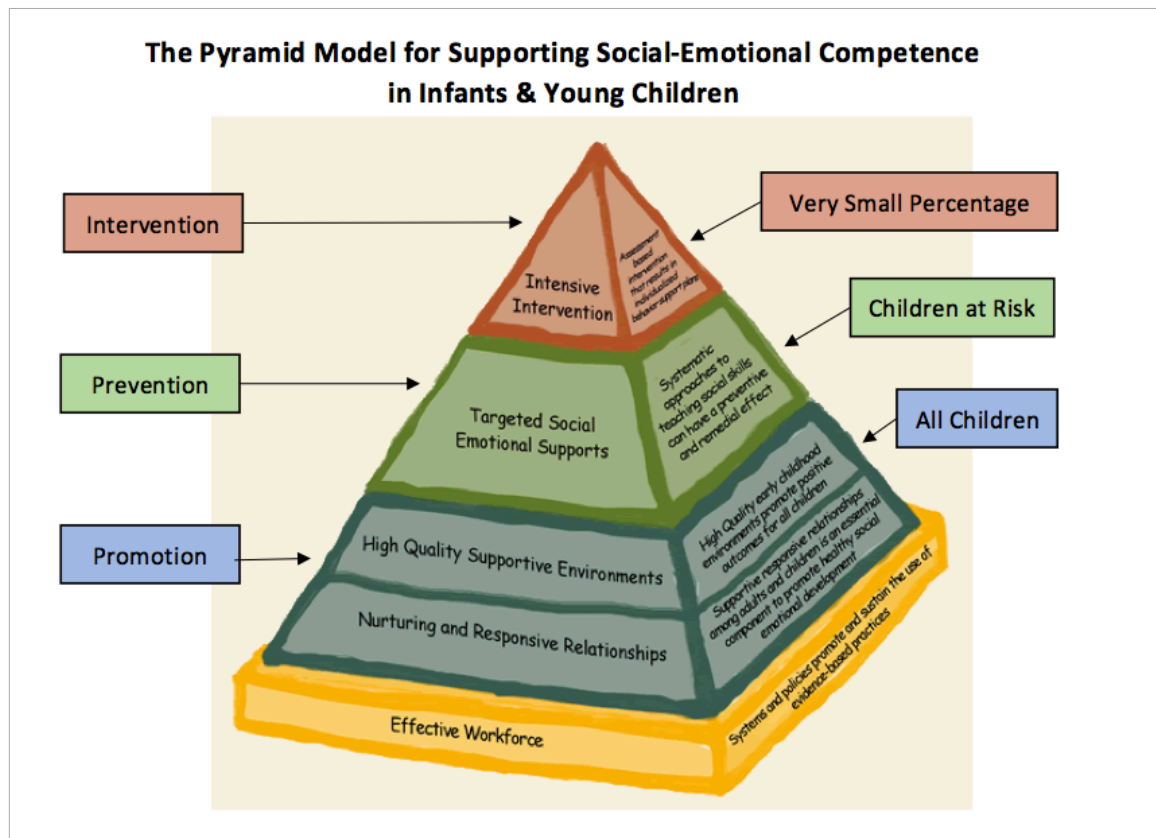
The Pyramid Model for Supporting Social-Emotional Competence in Infants & Young Children

Intervention

Very Small Percentage

Intensive Intervention

Assessment based intervention that results in individualized behavior support plans

Children at Risk

Prevention

Targeted Social Emotional Supports

Systematic approaches to teaching social skills can have a preventive and remedial effect

All Children

Promotion

High Quality Supportive Environments

High Quality early childhood environments promote positive outcomes for all children

Nurturing and Responsive Relationships

Supportive responsive relationships among adults and children is an essential component to promote healthy social emotional development

Effective Workforce

Systems and policies promote and sustain the use of evidence-based practices